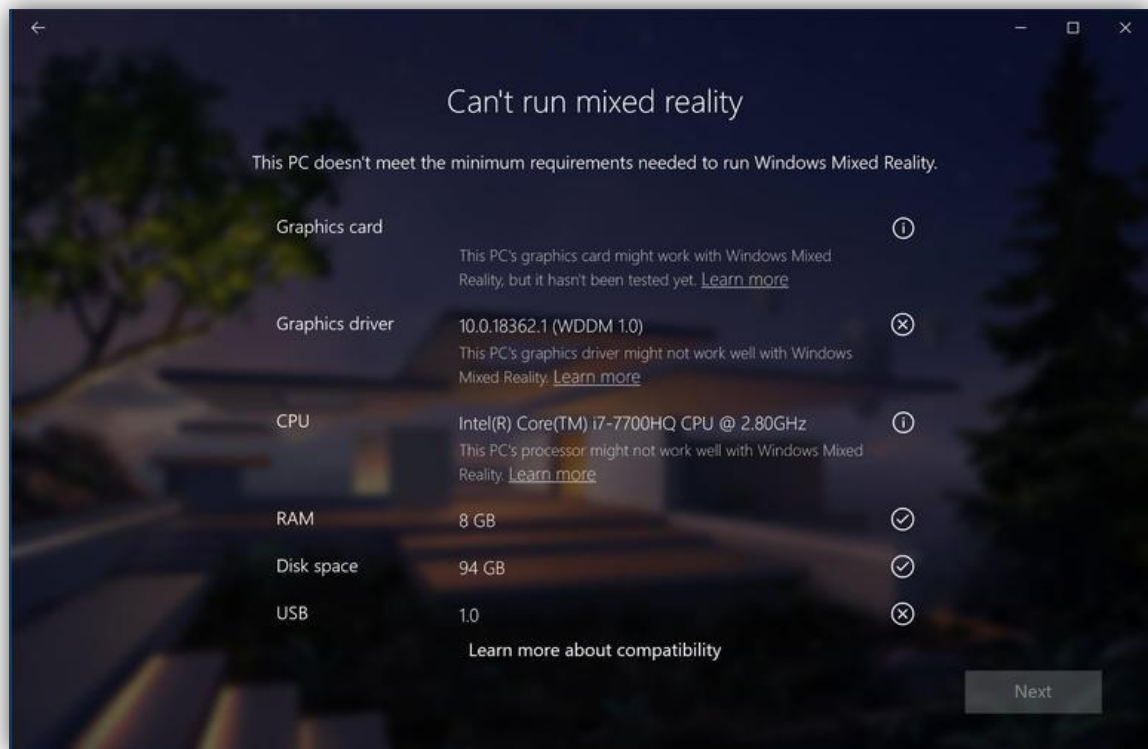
Can't run mixed reality

This PC doesn't meet the minimum requirements needed to run Windows Mixed Reality.

| | | |
|---|---|---|
| Graphics card | This PC's graphics card might work with Windows Mixed Reality, but it hasn't been tested yet. Learn more | ⓘ |
| Graphics driver | 10.0.18362.1 (WDDM 1.0) This PC's graphics driver might not work well with Windows Mixed Reality. Learn more | ⊗ |
| CPU | Intel(R) Core(TM) i7-7700HQ CPU @ 2.80GHz This PC's processor might not work well with Windows Mixed Reality. Learn more | ⓘ |
| RAM | 8 GB | ✓ |
| Disk space | 94 GB | ✓ |
| USB | 1.0 | ⊗ |

Learn more about compatibility

Next